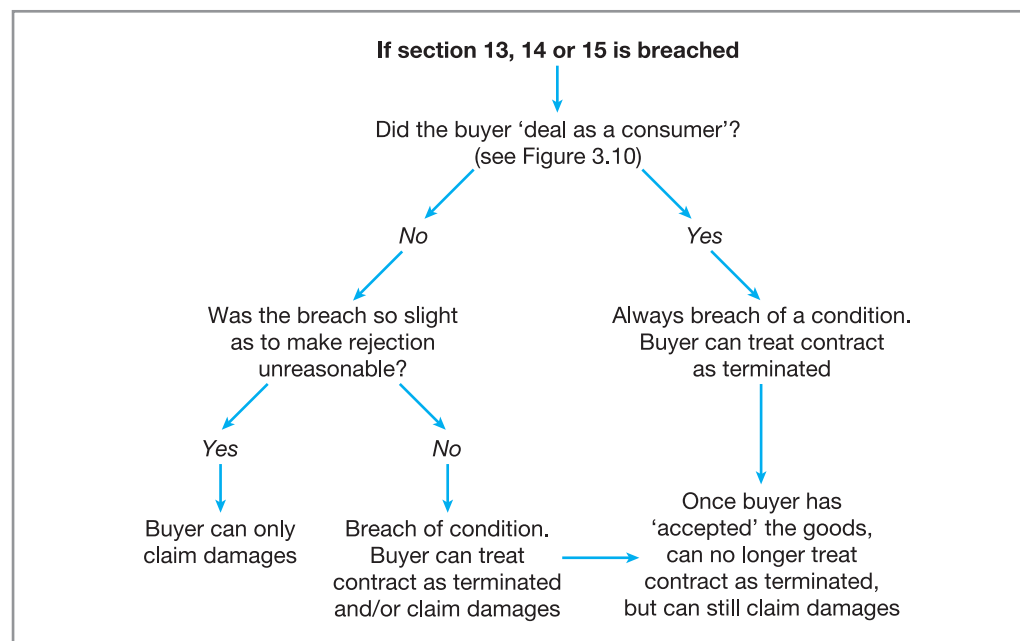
If section 13, 14 or 15 is breached

Did the buyer 'deal as a consumer'? (see Figure 3.10)

No

Yes

Was the breach so slight as to make rejection unreasonable?

Always breach of a condition. Buyer can treat contract as terminated

Yes

No

Buyer can only claim damages

Breach of condition. Buyer can treat contract as terminated and/or claim damages

Once buyer has 'accepted' the goods, can no longer treat contract as terminated, but can still claim damages